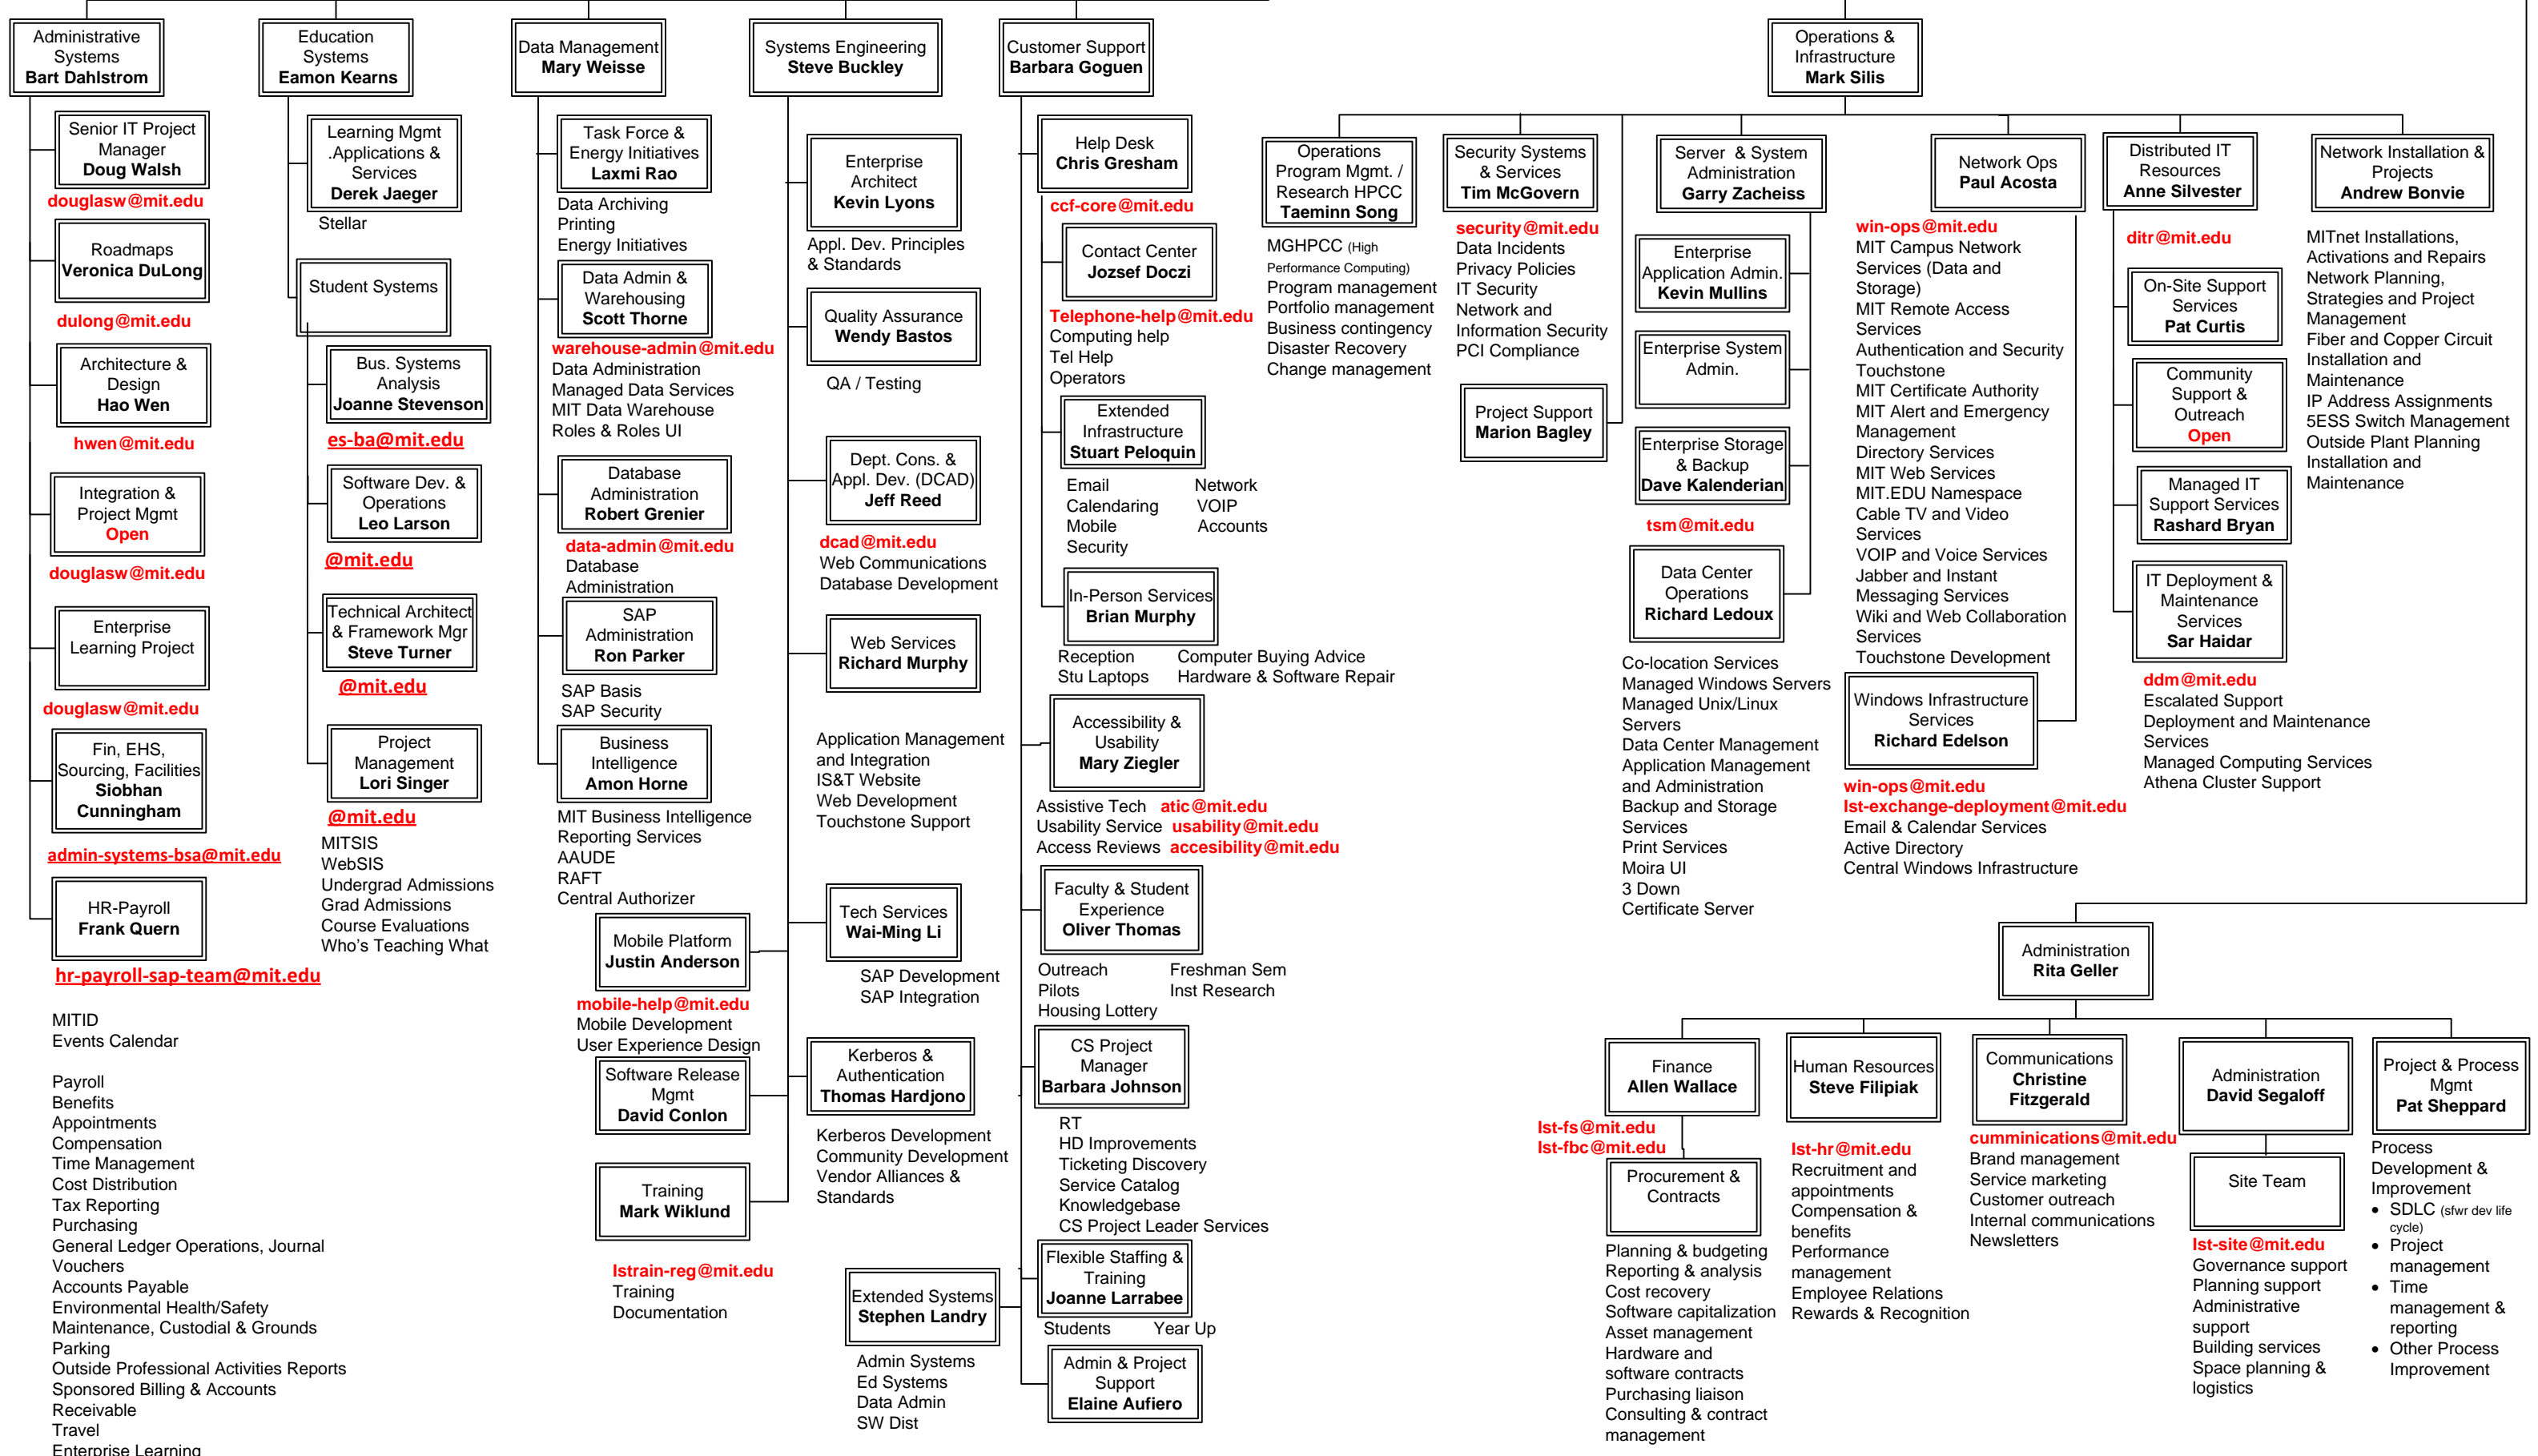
Administrative Systems
Bart Dahlstrom

Senior IT Project Manager
Doug Walsh
douglasw@mit.edu

Roadmaps
Veronica DuLong
dulong@mit.edu

Architecture & Design
Hao Wen
hwen@mit.edu

Integration & Project Mgmt
Open
douglasw@mit.edu

Enterprise Learning Project
douglasw@mit.edu

Fin, EHS, Sourcing, Facilities
Siobhan Cunningham
admin-systems-bsa@mit.edu

HR-Payroll
Frank Quern
hr-payroll-sap-team@mit.edu

MITID
Events Calendar

Payroll
Benefits
Appointments
Compensation
Time Management
Cost Distribution
Tax Reporting
Purchasing
General Ledger Operations, Journal Vouchers
Accounts Payable
Environmental Health/Safety
Maintenance, Custodial & Grounds
Parking
Outside Professional Activities Reports
Sponsored Billing & Accounts
Receivable
Travel
Enterprise Learning

Education Systems
Eamon Kearns

Learning Mgmt .Applications & Services
Derek Jaeger
Stellar

Student Systems

Bus. Systems Analysis
Joanne Stevenson
es-ba@mit.edu

Software Dev. & Operations
Leo Larson
@mit.edu

Technical Architect & Framework Mgr
Steve Turner
@mit.edu

Project Management
Lori Singer
@mit.edu
MITSIS
WebSIS
Undergrad Admissions
Grad Admissions
Course Evaluations
Who's Teaching What

Data Management
Mary Weisse

Task Force & Energy Initiatives
Laxmi Rao
Data Archiving
Printing
Energy Initiatives

Data Admin & Warehousing
Scott Thorne
warehouse-admin@mit.edu
Data Administration
Managed Data Services
MIT Data Warehouse
Roles & Roles UI

Database Administration
Robert Grenier
data-admin@mit.edu
Database Administration

SAP Administration
Ron Parker
SAP Basis
SAP Security

Business Intelligence
Amon Horne
MIT Business Intelligence
Reporting Services
AAUDE
RAFT
Central Authorizer

Mobile Platform
Justin Anderson
mobile-help@mit.edu
Mobile Development
User Experience Design

Software Release Mgmt
David Conlon

Training
Mark Wiklund
Istrain-reg@mit.edu
Training
Documentation

Systems Engineering
Steve Buckley

Enterprise Architect
Kevin Lyons
Appl. Dev. Principles & Standards

Quality Assurance
Wendy Bastos
QA / Testing

Dept. Cons. & Appl. Dev. (DCAD)
Jeff Reed
dcad@mit.edu
Web Communications
Database Development

Web Services
Richard Murphy

Application Management and Integration
IS&T Website
Web Development
Touchstone Support

Tech Services
Wai-Ming Li
SAP Development
SAP Integration

Kerberos & Authentication
Thomas Hardjono
Kerberos Development
Community Development
Vendor Alliances & Standards

Extended Systems
Stephen Landry
Admin Systems
Ed Systems
Data Admin
SW Dist

Customer Support
Barbara Goguen

Help Desk
Chris Gresham
ccf-core@mit.edu

Contact Center
Jozsef Doczi
Telephone-help@mit.edu
Computing help
Tel Help
Operators

Extended Infrastructure
Stuart Peloquin
Email
Calendaring
Mobile
Security
Network
VOIP
Accounts

In-Person Services
Brian Murphy
Reception
Stu Laptops
Computer Buying Advice
Hardware & Software Repair

Accessibility & Usability
Mary Ziegler
Assistive Tech atic@mit.edu
Usability Service usability@mit.edu
Access Reviews accesibility@mit.edu

Faculty & Student Experience
Oliver Thomas
Outreach
Pilots
Housing Lottery
Freshman Sem
Inst Research

CS Project Manager
Barbara Johnson
RT
HD Improvements
Ticketing Discovery
Service Catalog
Knowledgebase
CS Project Leader Services

Flexible Staffing & Training
Joanne Larrabee
Students
Year Up

Admin & Project Support
Elaine Aufiero

Operations & Infrastructure
Mark Silis

Operations Program Mgmt. / Research HPCC
Taeminn Song
MGHPCC (High Performance Computing)
Program management
Portfolio management
Business contingency
Disaster Recovery
Change management

Security Systems & Services
Tim McGovern
security@mit.edu
Data Incidents
Privacy Policies
IT Security
Network and Information Security
PCI Compliance

Project Support
Marion Bagley

Server & System Administration
Garry Zacheiss

Enterprise Application Admin.
Kevin Mullins

Enterprise System Admin.

Enterprise Storage & Backup
Dave Kalenderian
tsm@mit.edu

Data Center Operations
Richard Ledoux
Co-location Services
Managed Windows Servers
Managed Unix/Linux Servers
Data Center Management
Application Management and Administration
Backup and Storage Services
Print Services
Moira UI
3 Down
Certificate Server

Network Ops
Paul Acosta
win-ops@mit.edu
MIT Campus Network Services (Data and Storage)
MIT Remote Access Services
Authentication and Security
Touchstone
MIT Certificate Authority
MIT Alert and Emergency Management
Directory Services
MIT Web Services
MIT.EDU Namespace
Cable TV and Video Services
VOIP and Voice Services
Jabber and Instant Messaging Services
Wiki and Web Collaboration Services
Touchstone Development

Windows Infrastructure Services
Richard Edelson
win-ops@mit.edu
Ist-exchange-deployment@mit.edu
Email & Calendar Services
Active Directory
Central Windows Infrastructure

Distributed IT Resources
Anne Silvester
ditr@mit.edu

On-Site Support Services
Pat Curtis

Community Support & Outreach
Open

Managed IT Support Services
Rashard Bryan

IT Deployment & Maintenance Services
Sar Haidar
ddm@mit.edu
Escalated Support
Deployment and Maintenance Services
Managed Computing Services
Athena Cluster Support

Network Installation & Projects
Andrew Bonvie
MITnet Installations, Activations and Repairs
Network Planning, Strategies and Project Management
Fiber and Copper Circuit Installation and Maintenance
IP Address Assignments
5ESS Switch Management
Outside Plant Planning
Installation and Maintenance

Administration
Rita Geller

Finance
Allen Wallace
Ist-fs@mit.edu
Ist-fbc@mit.edu

Procurement & Contracts
Planning & budgeting
Reporting & analysis
Cost recovery
Software capitalization
Asset management
Hardware and software contracts
Purchasing liaison
Consulting & contract management

Human Resources
Steve Filipiak
Ist-hr@mit.edu
Recruitment and appointments
Compensation & benefits
Performance management
Employee Relations
Rewards & Recognition

Communications
Christine Fitzgerald
cumminications@mit.edu
Brand management
Service marketing
Customer outreach
Internal communications
Newsletters

Administration
David Segaloff

Site Team
Ist-site@mit.edu
Governance support
Planning support
Administrative support
Building services
Space planning & logistics

Project & Process Mgmt
Pat Sheppard
Process Development & Improvement
• SDLC (sfwr dev life cycle)
• Project management
• Time management & reporting
• Other Process Improvement